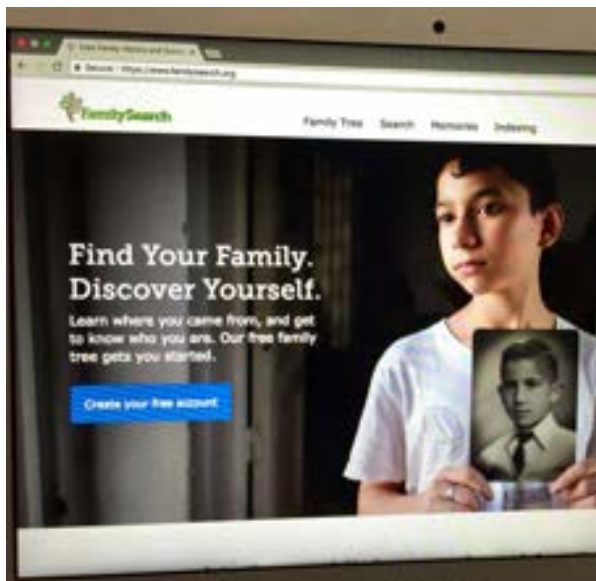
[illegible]

Secure | https://www.familysearch.org

FamilySearch

Family Tree Search Memories Indexing

Find Your Family. Discover Yourself.

Learn where you came from, and get to know who you are. Our free family tree gets you started.

Create your free account